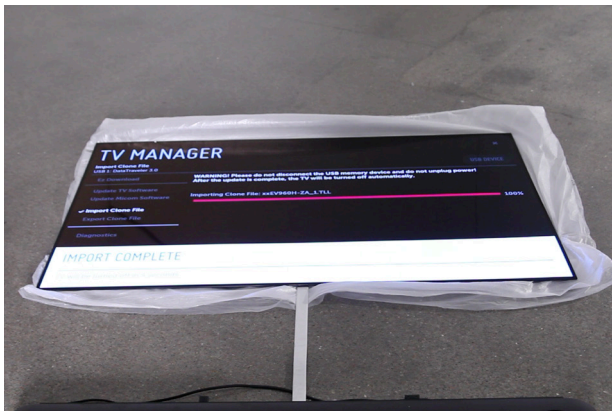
TV MANAGER

USB DEVICE

Import Clone File
USB 1: DataTraveler 2.0

Ex Download

Update TV Software

Update Micom Software

✓ Import Clone File

Export Clone File

Diagnostics

WARNING! Please do not disconnect the USB memory device and do not unplug power!
After the update is complete, the TV will be turned off automatically.

Importing Clone File: xxEV960H-ZA_1.TLL

100%

IMPORT COMPLETE

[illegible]